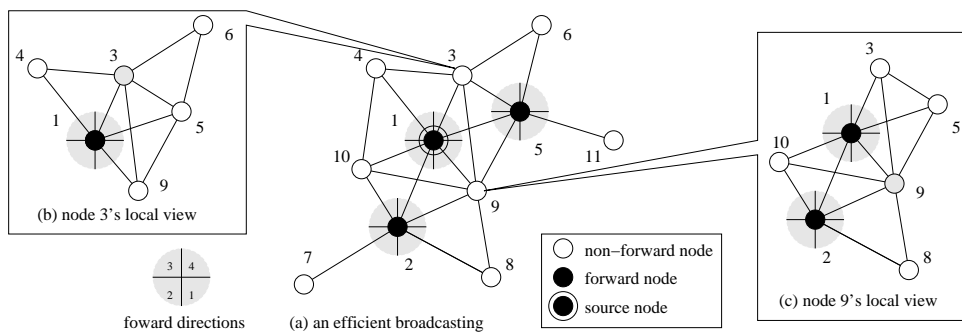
4
3
6
1
5
9
(b) node 3's local view

4
3
6
1
5
11
10
9
2
7
8
(a) an efficient broadcasting

3
1
5
10
9
2
8
(c) node 9's local view

3 4
2 1
foward directions

non−forward node
forward node
source node